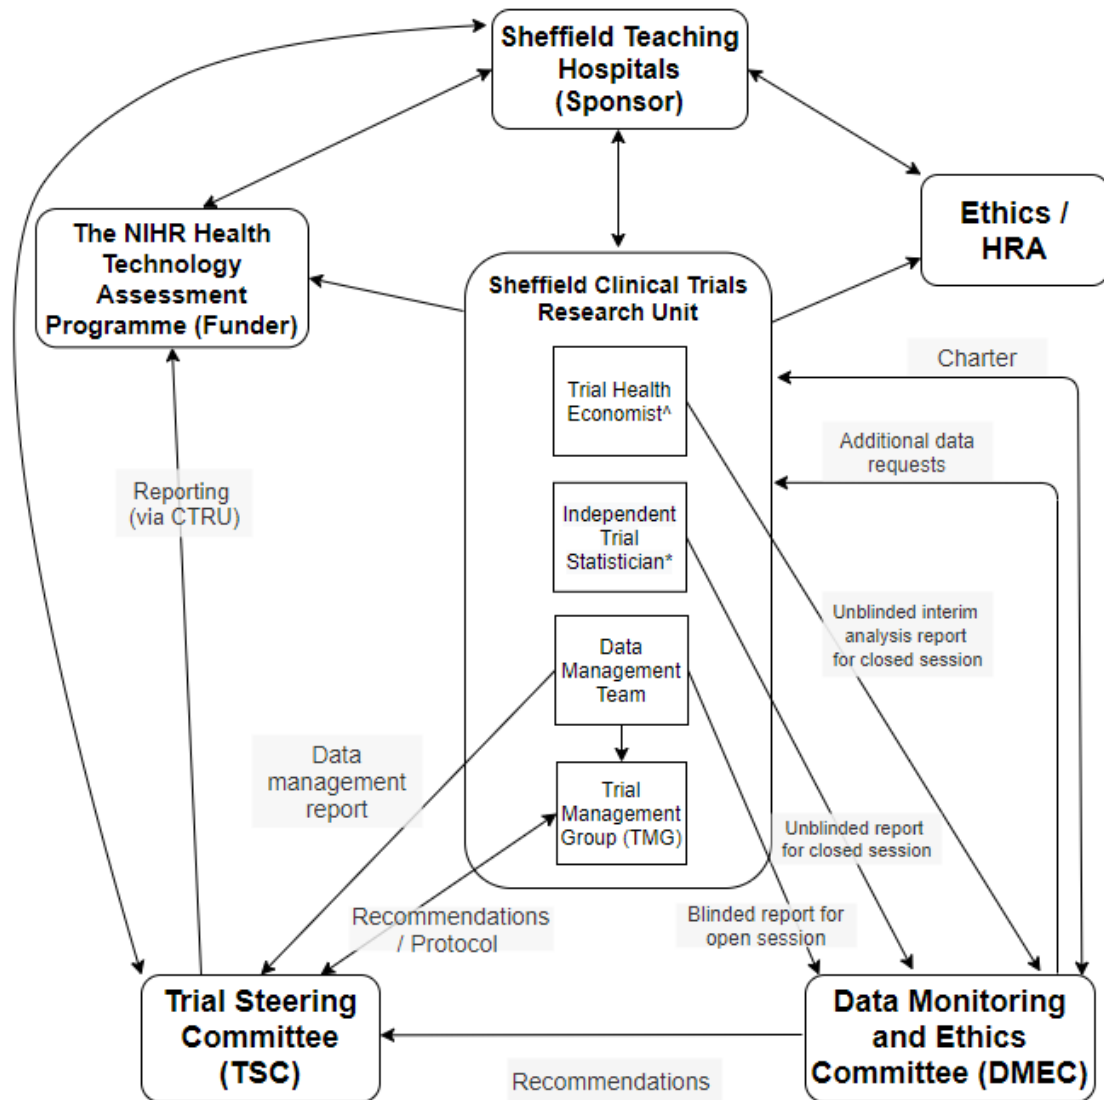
Sheffield Teaching Hospitals (Sponsor)

The NIHR Health Technology Assessment Programme (Funder)

Ethics / HRA

Sheffield Clinical Trials Research Unit

Trial Health Economist^

Independent Trial Statistician*

Data Management Team

Trial Management Group (TMG)

Charter

Additional data requests

Reporting (via CTRU)

Unblinded interim analysis report for closed session

Data management report

Unblinded report for closed session

Recommendations / Protocol

Blinded report for open session

Trial Steering Committee (TSC)

Data Monitoring and Ethics Committee (DMEC)

Recommendations